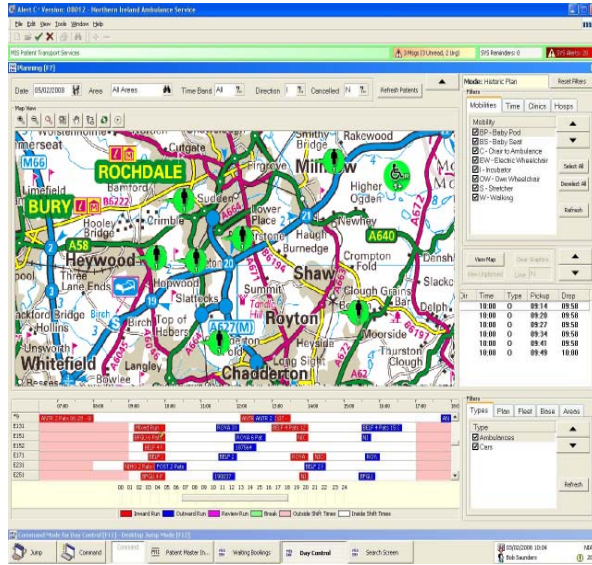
Alert C Version: 08012 - Northern Ireland Ambulance Service

File Edit View Tools Window Help

NIS Patient Transport Services

3 Msgs (3 Unread, 3 Urg)

SYS Reminders: 0

SYS Alerts: 20

Planning [F7]

Date 05/02/2008 Area All Areas Time Band All Direction I Cancelled N Refresh Patients

Map View

Mode: Historic Plan

Reset Filters

Filters

Mobilities Time Clinics Hosps

Mobility

BP - Baby Pod

BS - Baby Seat

C - Chair to Ambulance

EW - Electric Wheelchair

I - Incubator

OW - Own Wheelchair

S - Stretcher

W - Walking

Select All

Deselect All

Refresh

merseat

M66

Cutgate

Smithy Bridge

Rakewood

ROCHDALE

Milnrow

Limefield

Bamford

Firgrove

Higher Ogden

BURY

B6222

Hooley Bridge

Crimble

Sudden

Lower Place

Newhey

A58

Heywood

Haugh

Burnedge

A640

Three Lane Ends

Hopwood

Crompton Fold

Shaw

Denshaw

Birch

Slattocks

Summit

Tandle Hill

Clough

Slackcote

Ackford Bridge

Top of Hebers

A627(M)

Royton

Hollins

Moorside

Whitefield

Langley

Heyside

Thurston Clough

Bowlee

Long Sight

Chadderton

Sholver

View Map

Clear Graphics

View Unplanned

Line

Dir Time Type Pickup Drop

| Dir | Time | Type | Pickup | Drop |
|---|---|---|---|---|
| | 10:00 | O | 09:14 | 09:58 |
| | 10:00 | O | 09:20 | 09:58 |
| | 10:00 | O | 09:27 | 09:58 |
| | 10:00 | O | 09:34 | 09:58 |
| | 10:00 | O | 09:42 | 09:58 |
| | 10:00 | O | 09:49 | 10:00 |

Filters

Types Plan Fleet Base Areas

Type

Ambulances

Cars

Refresh

E131

E151

E161

E171

E231

E251

Inward Run

Outward Run

Review Run

Break

Outside Shift Times

Inside Shift Times

Command Mode for Day Control [F1] - Desktop Jump Mode [F12]

Jump

Command

Patient Master In...

Waiting Bookings

Day Control

Search Screen

05/02/2008 10:44

Bob Saunders